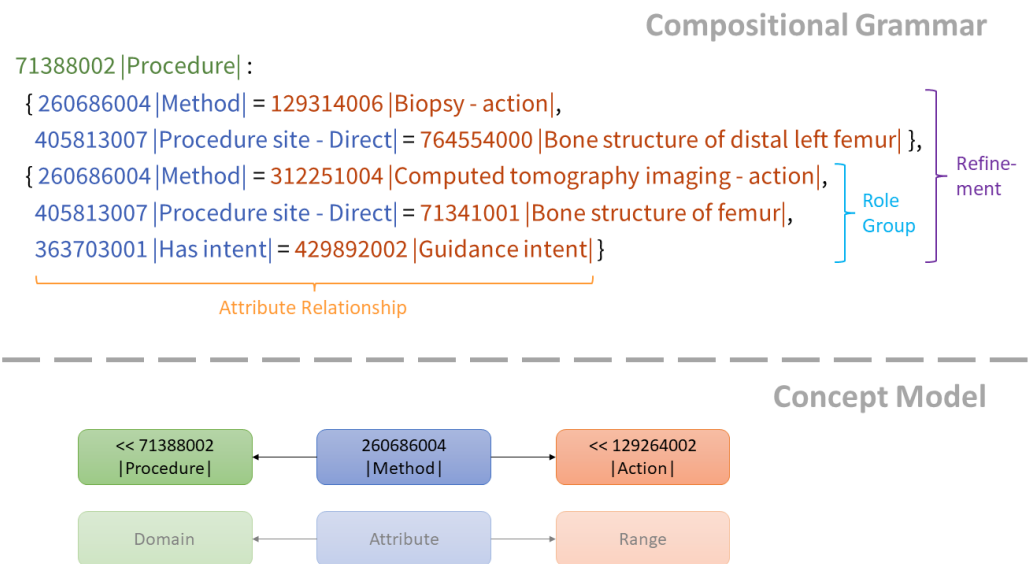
Compositional Grammar

71388002 |Procedure| :
{ 260686004 |Method| = 129314006 |Biopsy - action|,
405813007 |Procedure site - Direct| = 764554000 |Bone structure of distal left femur| },
{ 260686004 |Method| = 312251004 |Computed tomography imaging - action|,
405813007 |Procedure site - Direct| = 71341001 |Bone structure of femur|,
363703001 |Has intent| = 429892002 |Guidance intent| }

Role Group

Refinement

Attribute Relationship

Concept Model

<< 71388002 |Procedure|

260686004 |Method|

<< 129264002 |Action|

Domain

Attribute

Range